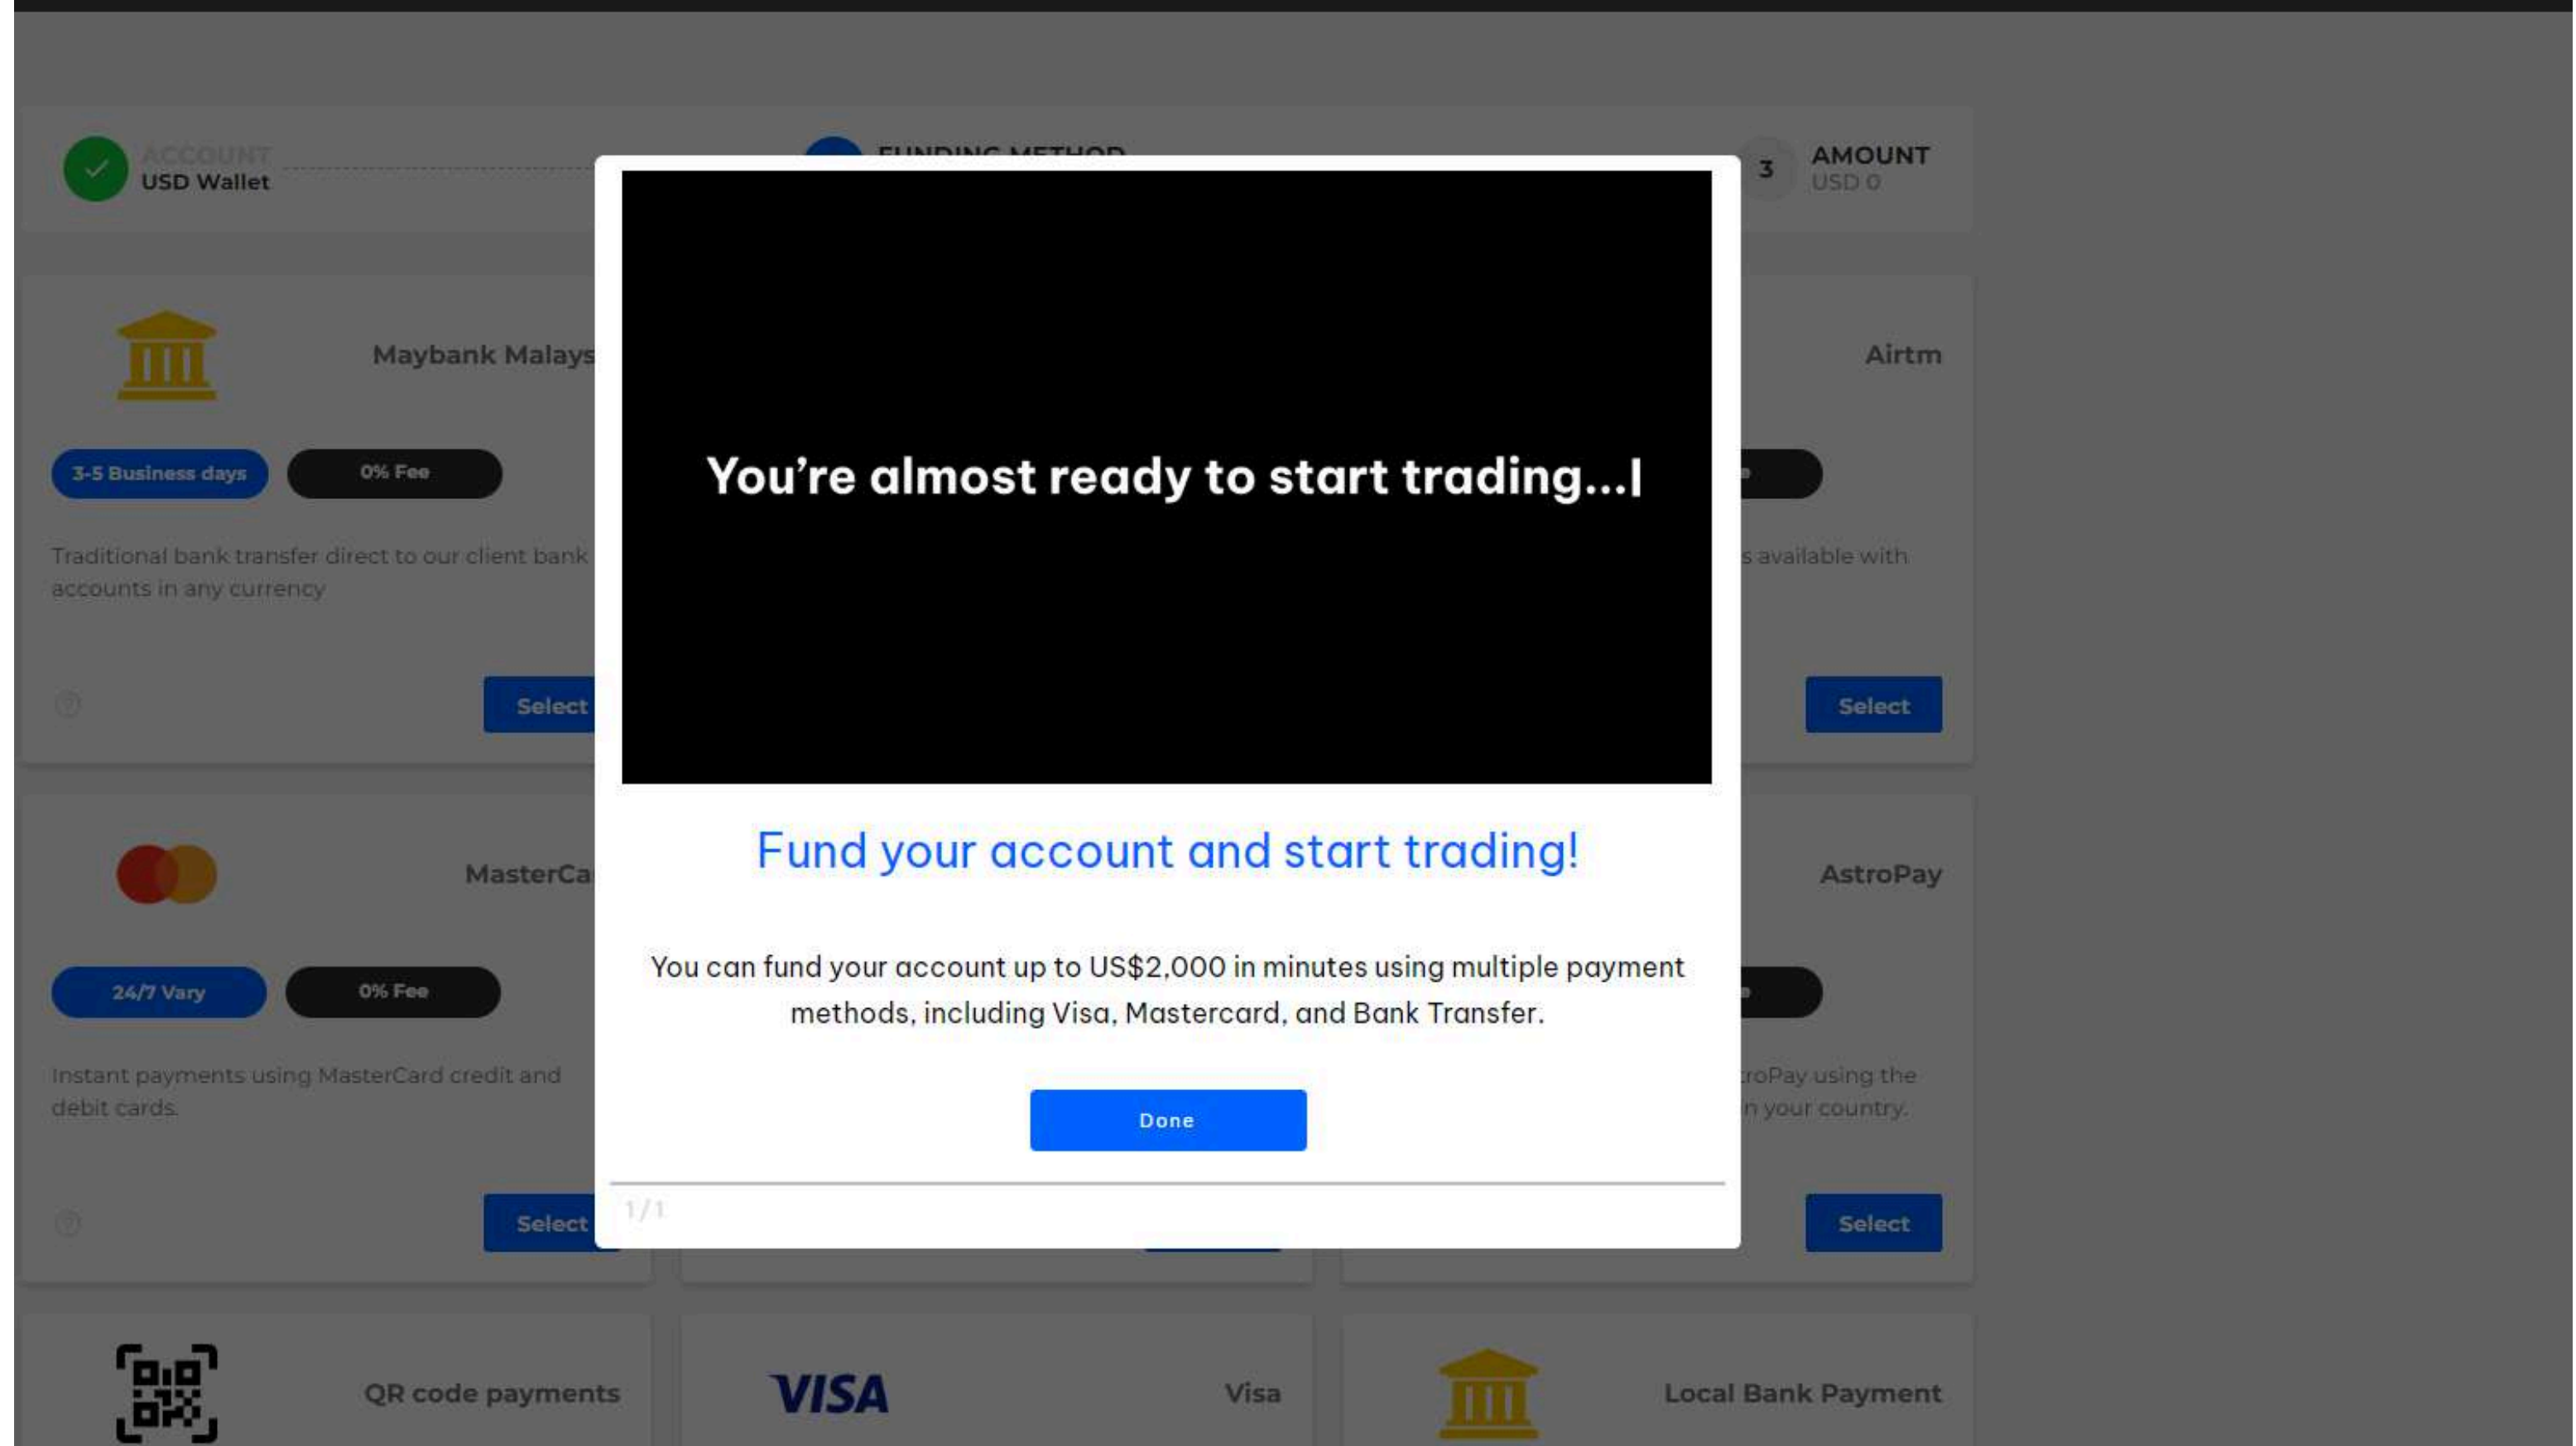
ACCOUNT
USD Wallet

FUNDING METHOD

3 AMOUNT
USD 0

Maybank Malays

3-5 Business days 0% Fee

Traditional bank transfer direct to our client bank accounts in any currency

Select

Airtm

s available with

Select

MasterCa

24/7 Vary 0% Fee

Instant payments using MasterCard credit and debit cards.

Select

AstroPay

roPay using the n your country.

Select

QR code payments

VISA Visa

Local Bank Payment

You're almost ready to start trading...|

Fund your account and start trading!

You can fund your account up to US$2,000 in minutes using multiple payment methods, including Visa, Mastercard, and Bank Transfer.

Done

1/1